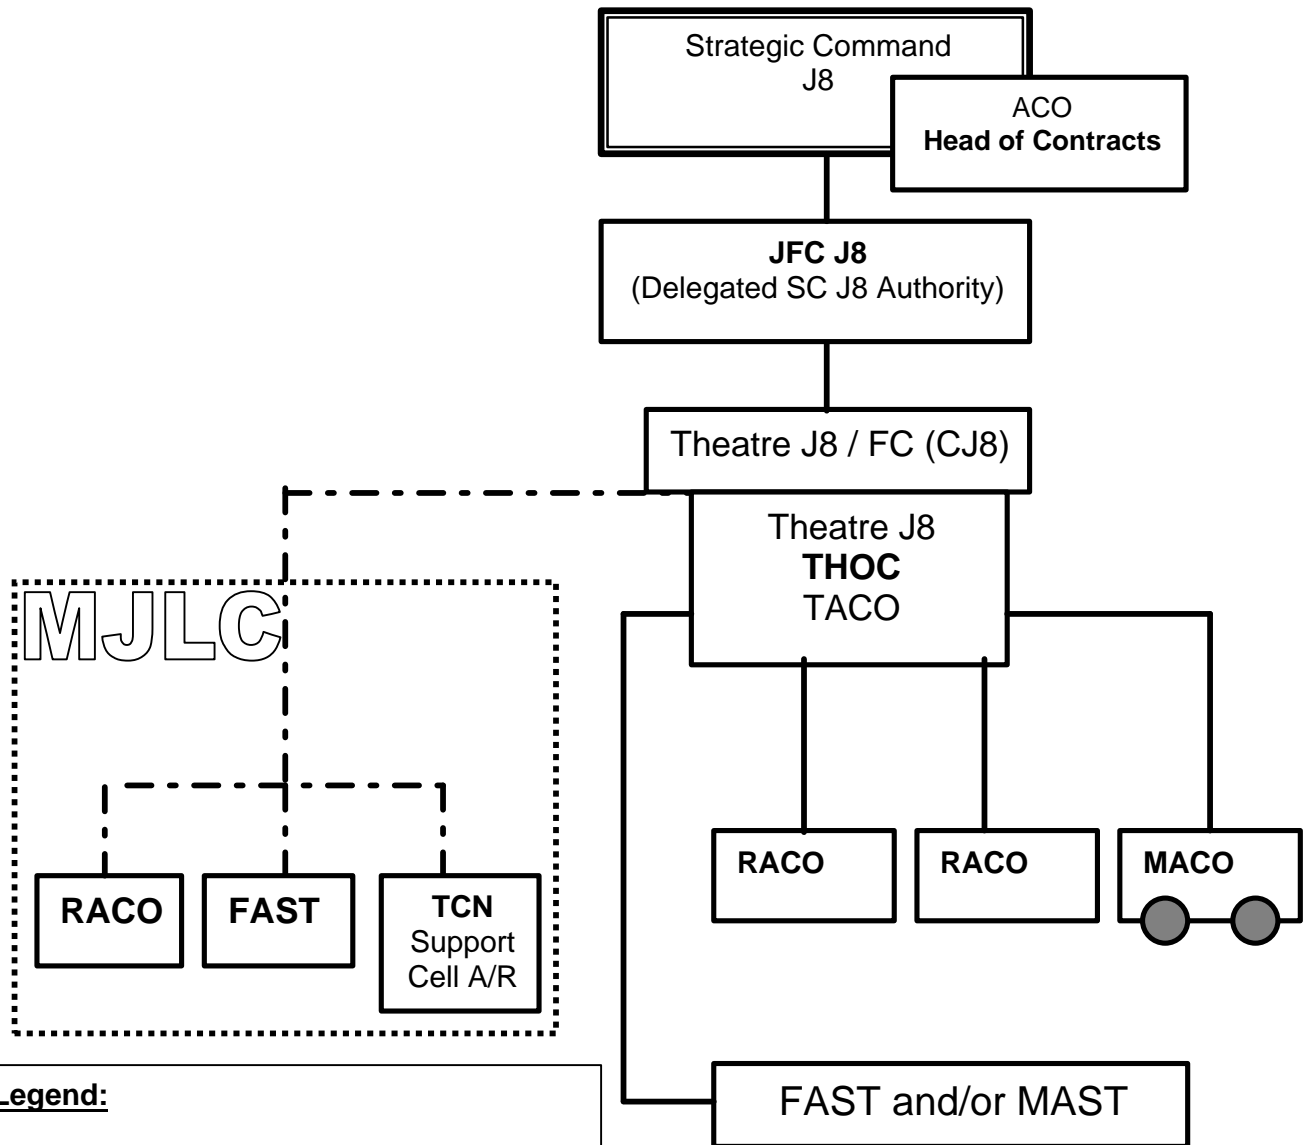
Strategic Command
J8

ACO
**Head of Contracts**

**JFC J8**
(Delegated SC J8 Authority)

Theatre J8 / FC (CJ8)

Theatre J8
**THOC**
TACO

MJLC

RACO

FAST

TCN
Support
Cell A/R

RACO

RACO

MACO

FAST and/or MAST

Legend: